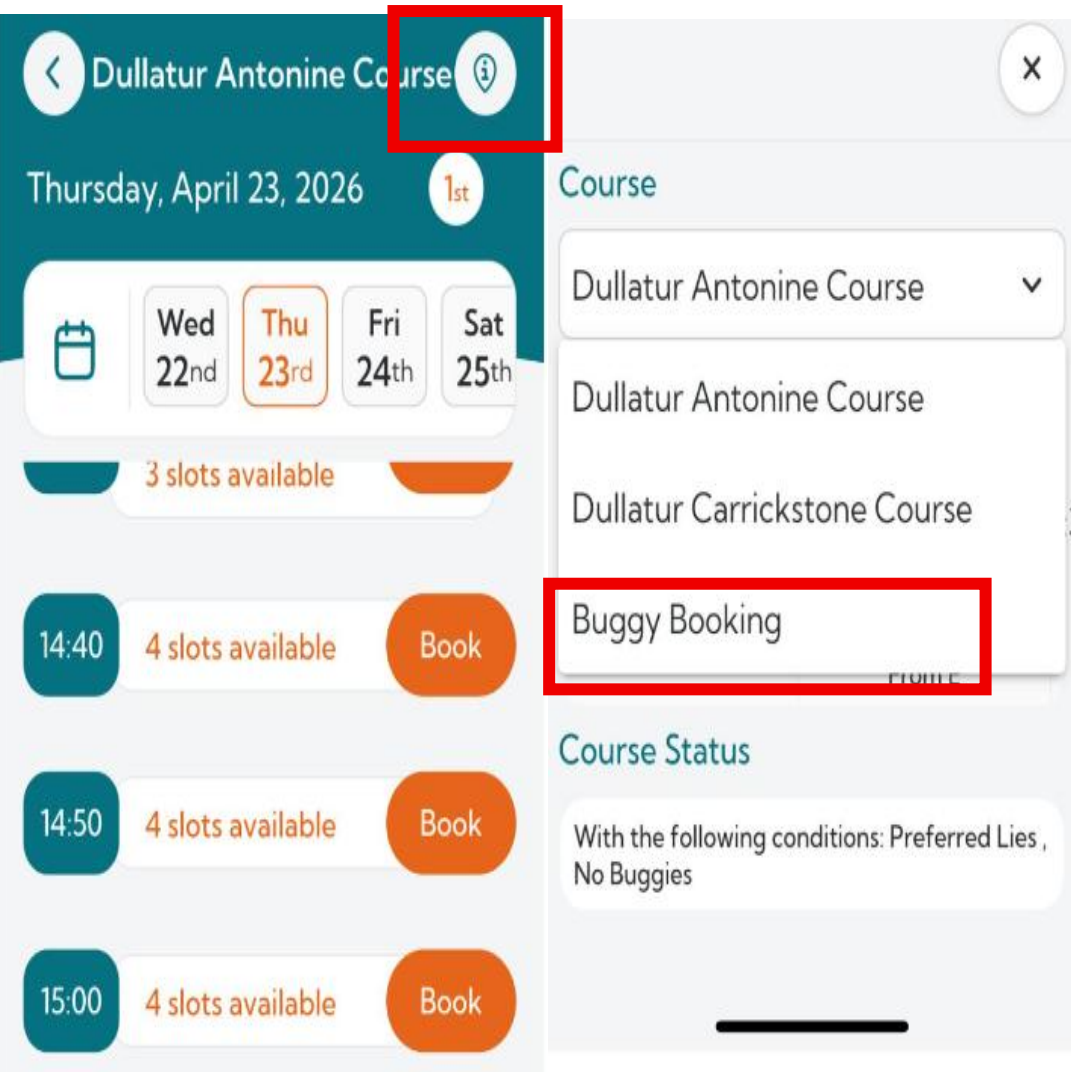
Dullatur Antonine Course

Thursday, April 23, 2026

1st

Wed 22nd

Thu 23rd

Fri 24th

Sat 25th

3 slots available

14:40 4 slots available Book

14:50 4 slots available Book

15:00 4 slots available Book

×

Course

Dullatur Antonine Course

Dullatur Antonine Course

Dullatur Carrickstone Course

Buggy Booking

From £

Course Status

With the following conditions: Preferred Lies , No Buggies